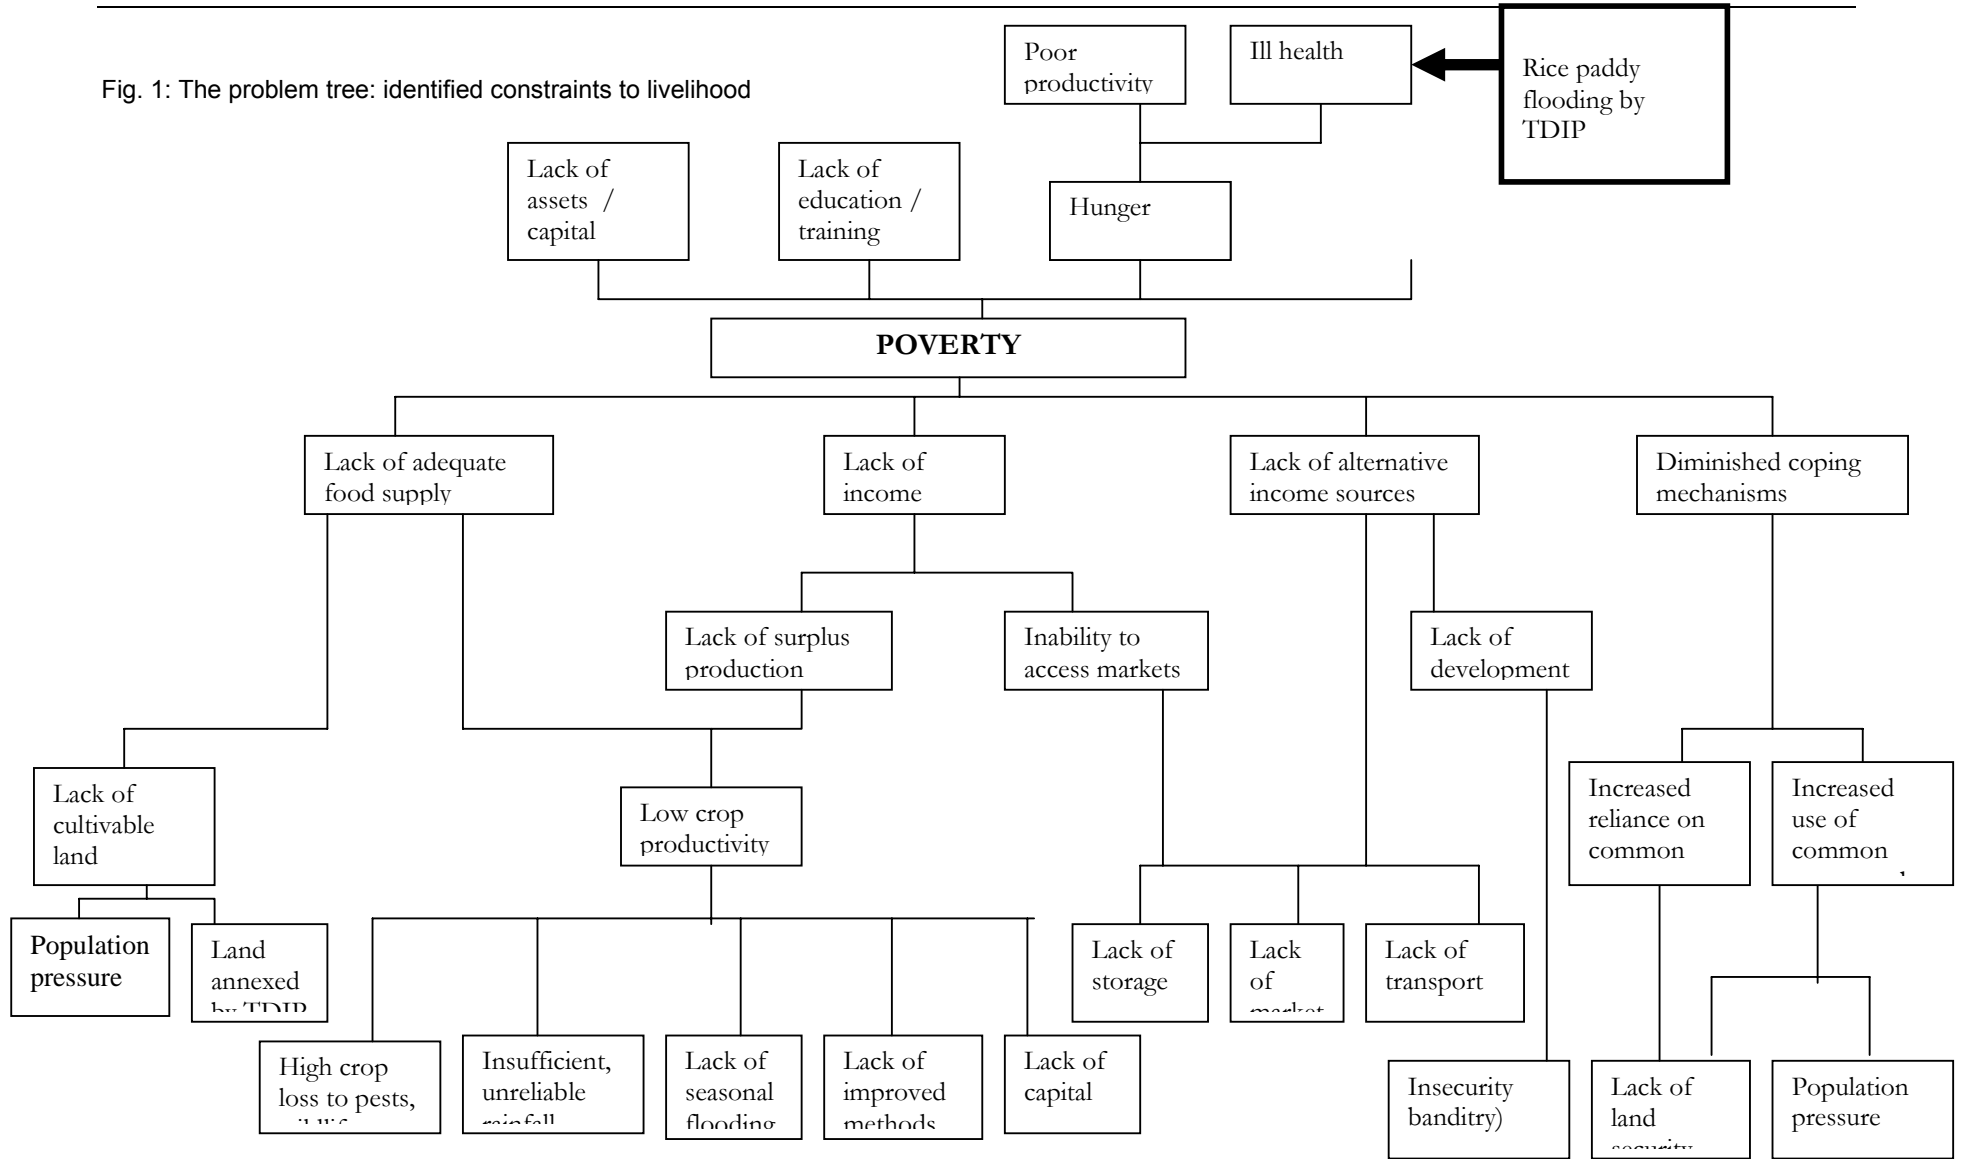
Fig. 1: The problem tree: identified constraints to livelihood

Poor productivity

Ill health

Rice paddy flooding by TDIP

Lack of assets / capital

Lack of education / training

Hunger

POVERTY

Lack of adequate food supply

Lack of income

Lack of alternative income sources

Diminished coping mechanisms

Lack of surplus production

Inability to access markets

Lack of development

Lack of cultivable land

Low crop productivity

Increased reliance on common

Increased use of common

Population pressure

Land annexed by TDIP

Lack of storage

Lack of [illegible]

Lack of transport

High crop loss to pests, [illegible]

Insufficient, unreliable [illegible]

Lack of seasonal flooding

Lack of improved methods

Lack of capital

Insecurity banditry)

Lack of land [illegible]

Population pressure